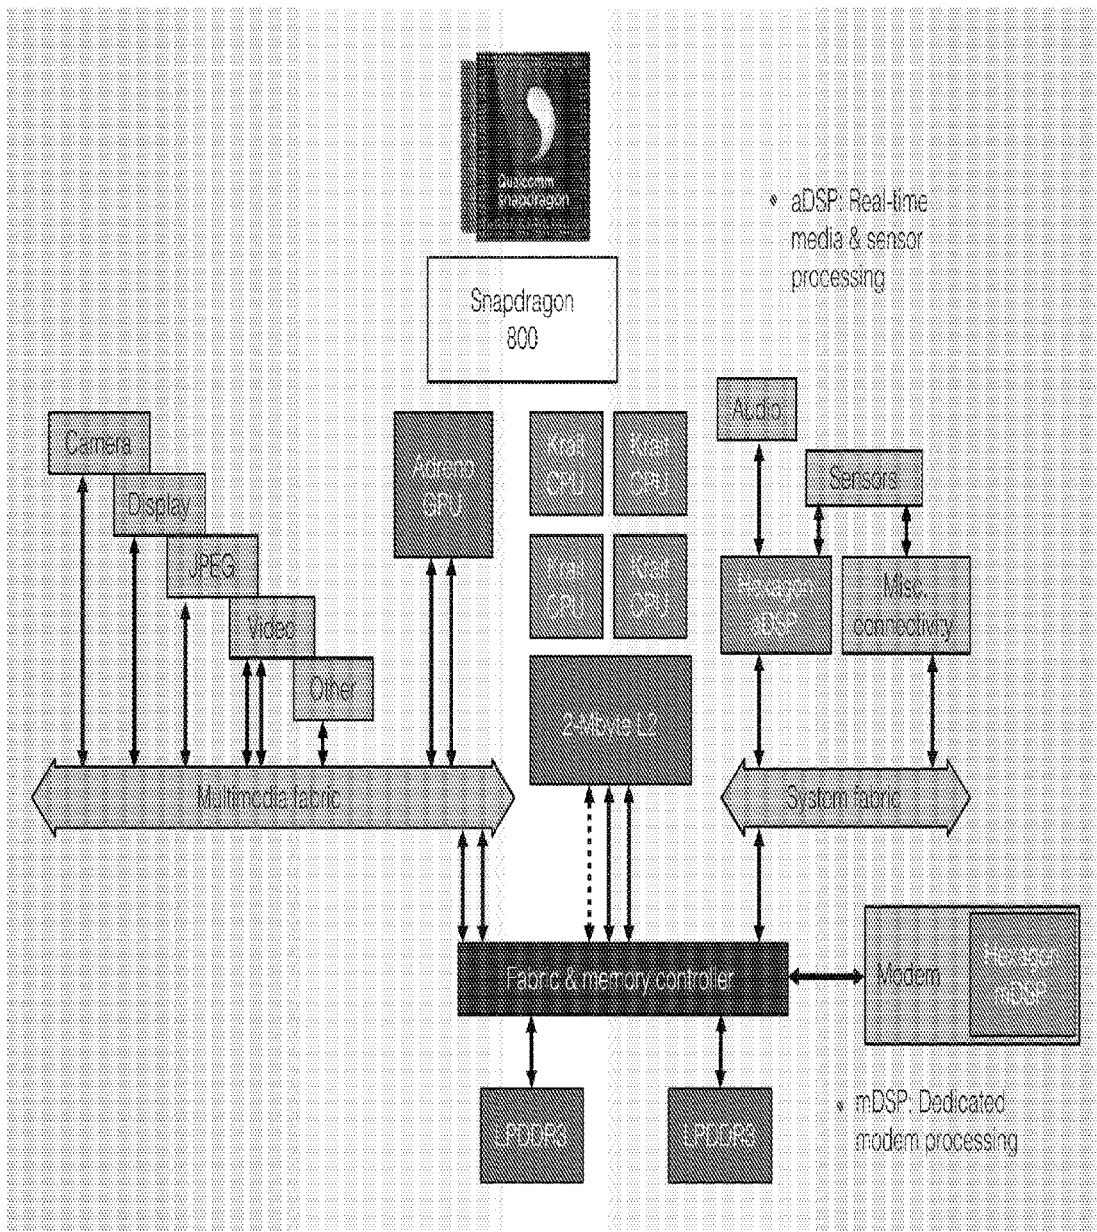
Qualcomm snapdragon

• aDSP: Real-time media & sensor processing

Snapdragon 800

Camera

Display

JPEG

Video

Other

Adreno GPU

Krait CPU

Krait CPU

Krait CPU

Krait CPU

2-Mbyte L2

Audio

Sensors

Hexagon aDSP

Misc. connectivity

Multimedia fabric

System fabric

Fabric & memory controller

Modem

Hexagon mDSP

LPDDR3

LPDDR3

• mDSP: Dedicated modem processing